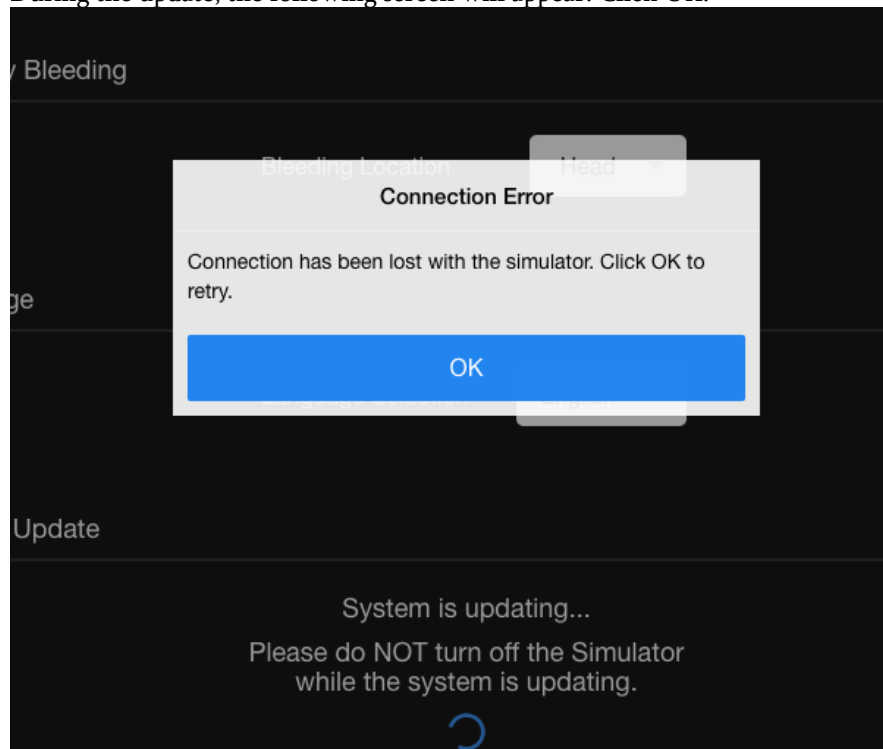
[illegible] the update, the following screen will appear. Click OK.

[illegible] Bleeding

Bleeding Location

Head

Connection Error

Connection has been lost with the simulator. Click OK to retry.

OK

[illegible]ge

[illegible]

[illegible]

Update

System is updating...

Please do NOT turn off the Simulator while the system is updating.